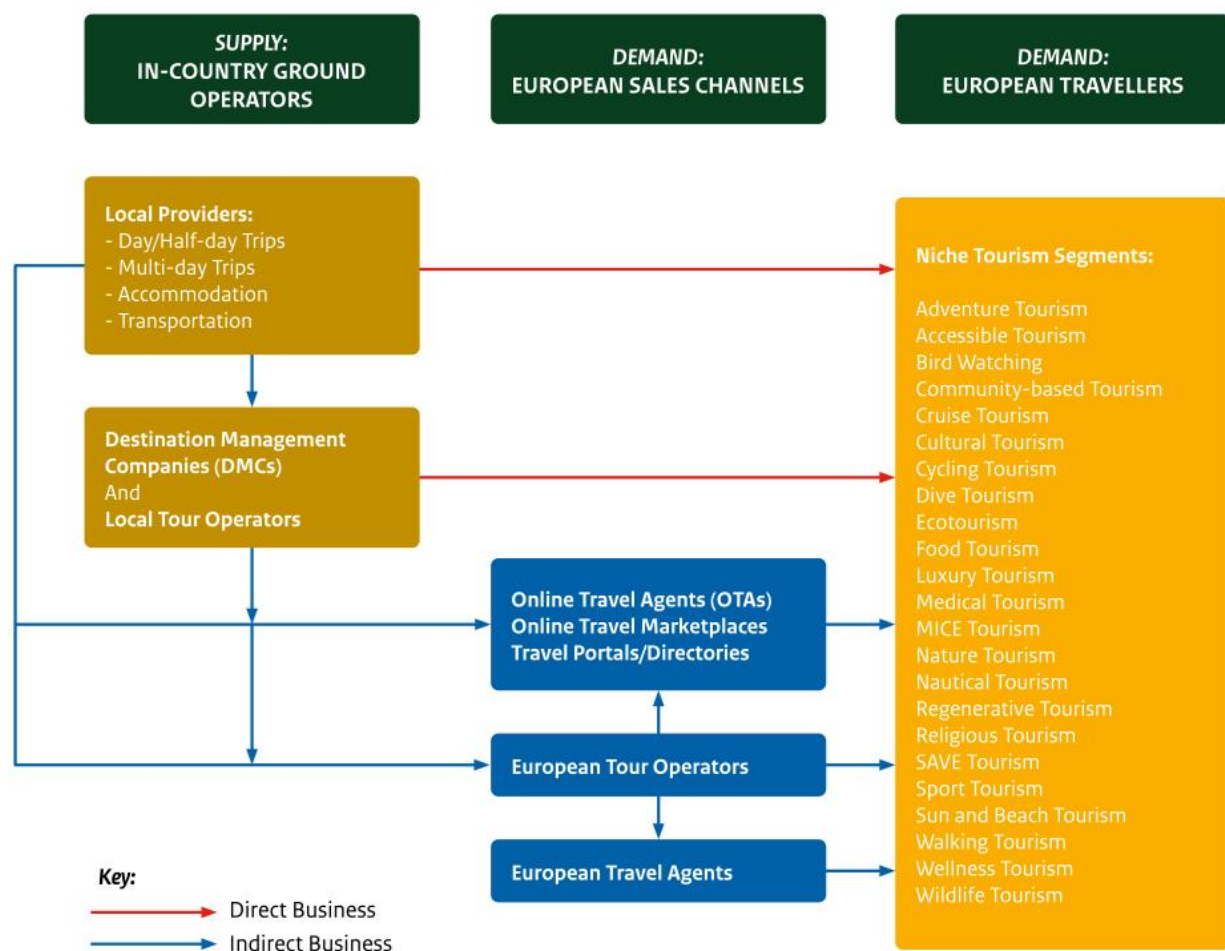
SUPPLY:
IN-COUNTRY GROUND OPERATORS

DEMAND:
EUROPEAN SALES CHANNELS

DEMAND:
EUROPEAN TRAVELLERS

Local Providers:
- Day/Half-day Trips
- Multi-day Trips
- Accommodation
- Transportation

Destination Management Companies (DMCs)
And
Local Tour Operators

Online Travel Agents (OTAs)
Online Travel Marketplaces
Travel Portals/Directories

European Tour Operators

European Travel Agents

Niche Tourism Segments:

Adventure Tourism
Accessible Tourism
Bird Watching
Community-based Tourism
Cruise Tourism
Cultural Tourism
Cycling Tourism
Dive Tourism
Ecotourism
Food Tourism
Luxury Tourism
Medical Tourism
MICE Tourism
Nature Tourism
Nautical Tourism
Regenerative Tourism
Religious Tourism
SAVE Tourism
Sport Tourism
Sun and Beach Tourism
Walking Tourism
Wellness Tourism
Wildlife Tourism

Key:
Direct Business
Indirect Business